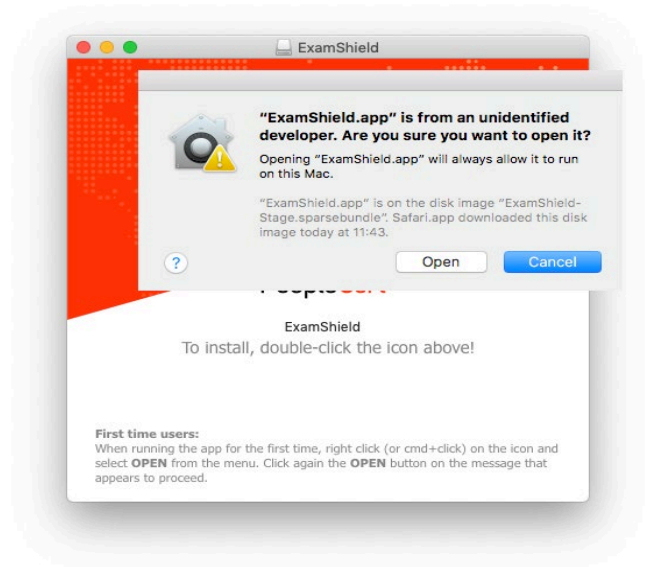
ExamShield

"ExamShield.app" is from an unidentified developer. Are you sure you want to open it?

Opening "ExamShield.app" will always allow it to run on this Mac.

"ExamShield.app" is on the disk image "ExamShield-Stage.sparsebundle". Safari.app downloaded this disk image today at 11:43.

?

Open

Cancel

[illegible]

ExamShield

To install, double-click the icon above!

First time users:
When running the app for the first time, right click (or cmd+click) on the icon and select OPEN from the menu. Click again the OPEN button on the message that appears to proceed.